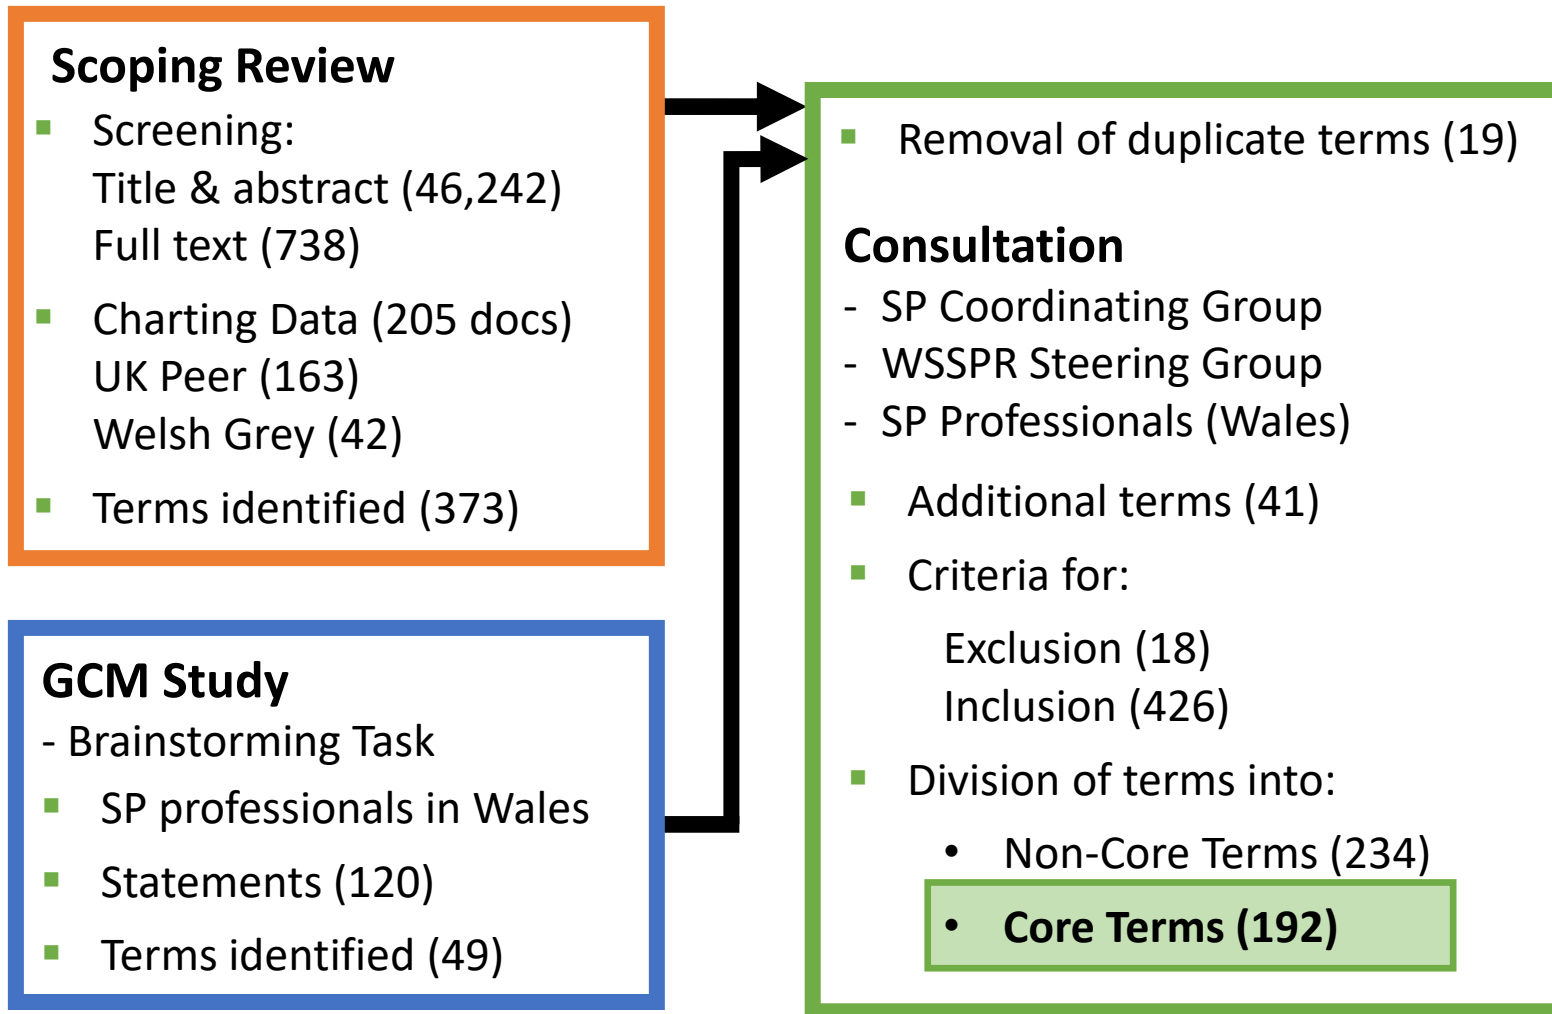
Scoping Review

- Screening:
  Title & abstract (46,242)
  Full text (738)
- Charting Data (205 docs)
  UK Peer (163)
  Welsh Grey (42)
- Terms identified (373)

GCM Study
- Brainstorming Task
- SP professionals in Wales
- Statements (120)
- Terms identified (49)

- Removal of duplicate terms (19)

Consultation
- SP Coordinating Group
- WSSPR Steering Group
- SP Professionals (Wales)

- Additional terms (41)
- Criteria for:
  Exclusion (18)
  Inclusion (426)
- Division of terms into:
  • Non-Core Terms (234)
  • Core Terms (192)